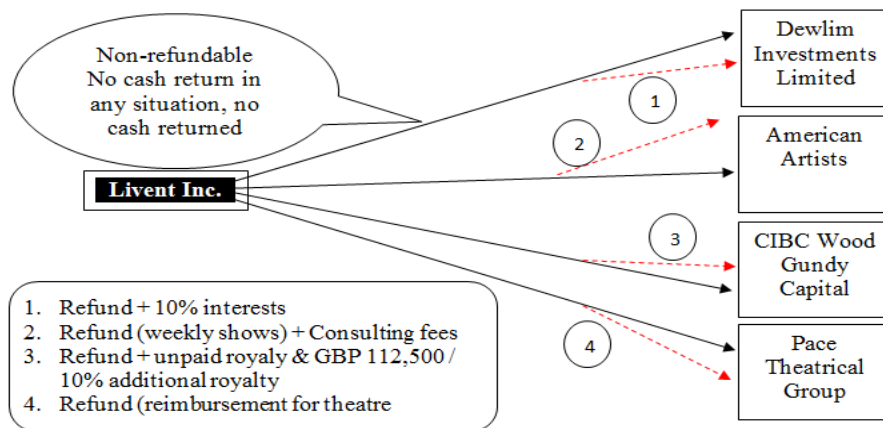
Non-refundable
No cash return in any situation, no cash returned

Livent Inc.

Dewlim Investments Limited

1

2

American Artists

3

CIBC Wood Gundy Capital

4

Pace Theatrical Group

1. Refund + 10% interests
2. Refund (weekly shows) + Consulting fees
3. Refund + unpaid royaly & GBP 112,500 / 10% additional royalty
4. Refund (reimbursement for theatre